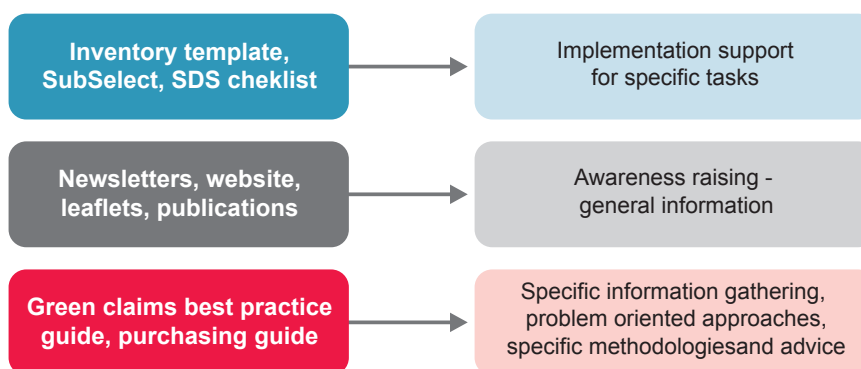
Inventory template, SubSelect, SDS cheklist

Implementation support for specific tasks

Newsletters, website, leaflets, publications

Awareness raising - general information

Green claims best practice guide, purchasing guide

Specific information gathering, problem oriented approaches, specific methodologiesand advice